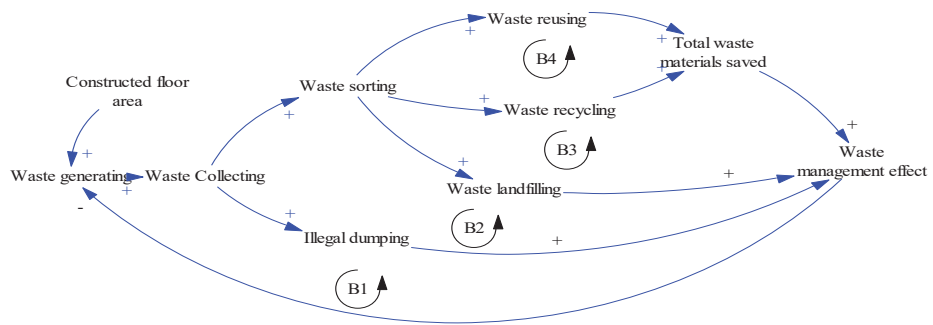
Waste reusing

Total waste materials saved

B4

Constructed floor area

Waste sorting

Waste recycling

B3

Waste management effect

Waste generating

Waste Collecting

Waste landfilling

Illegal dumping

B2

B1

+
+
+
+
+
+
+
+
+
+
+
+
-